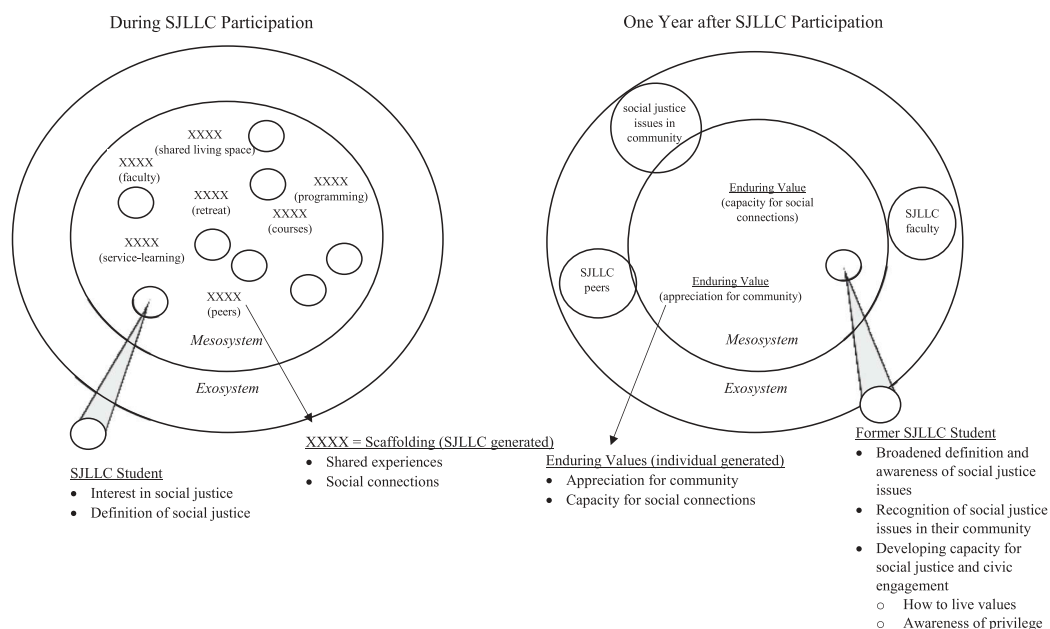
During SJLLC Participation

XXXX (shared living space)

XXXX (faculty)

XXXX (programming)

XXXX (retreat)

XXXX (courses)

XXXX (service-learning)

XXXX (peers)

*Mesosystem*

*Exosystem*

SJLLC Student
- Interest in social justice
- Definition of social justice

XXXX = Scaffolding (SJLLC generated)
- Shared experiences
- Social connections

One Year after SJLLC Participation

social justice issues in community

Enduring Value (capacity for social connections)

SJLLC faculty

SJLLC peers

Enduring Value (appreciation for community)

*Mesosystem*

*Exosystem*

Enduring Values (individual generated)
- Appreciation for community
- Capacity for social connections

Former SJLLC Student
- Broadened definition and awareness of social justice issues
- Recognition of social justice issues in their community
- Developing capacity for social justice and civic engagement
  - How to live values
  - Awareness of privilege